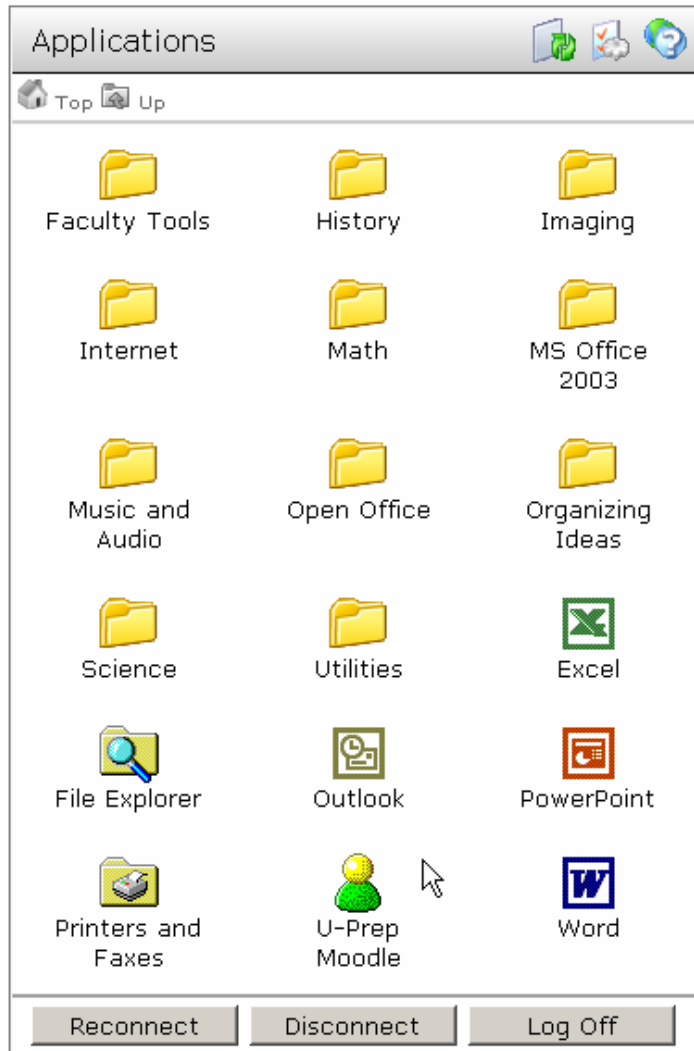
Applications

Top Up

Faculty Tools

History

Imaging

Internet

Math

MS Office 2003

Music and Audio

Open Office

Organizing Ideas

Science

Utilities

Excel

File Explorer

Outlook

PowerPoint

Printers and Faxes

U-Prep Moodle

Word

Reconnect

Disconnect

Log Off